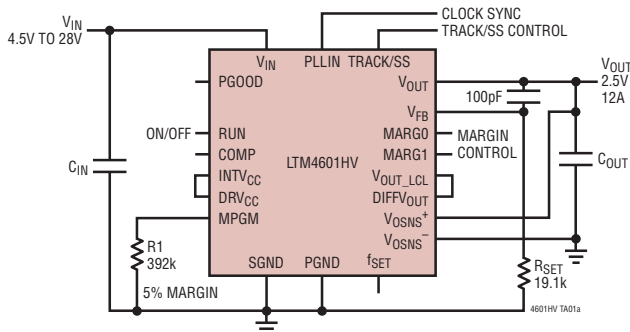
$V_{IN}$
4.5V TO 28V

CLOCK SYNC
TRACK/SS CONTROL

$V_{IN}$ PLLIN TRACK/SS

$V_{OUT}$
2.5V
12A

PGOOD
$V_{OUT}$
$V_{FB}$
100pF

ON/OFF RUN
MARG0 MARGIN
COMP
MARG1 CONTROL
LTM4601HV

$C_{IN}$
$INTV_{CC}$
$DRV_{CC}$
MPGM
$V_{OUT\_LCL}$
$DIFFV_{OUT}$
$V_{OSNS}^+$
$V_{OSNS}^-$
$C_{OUT}$

R1
392k
SGND PGND $f_{SET}$

$R_{SET}$
19.1k

5% MARGIN

4601HV TA01a